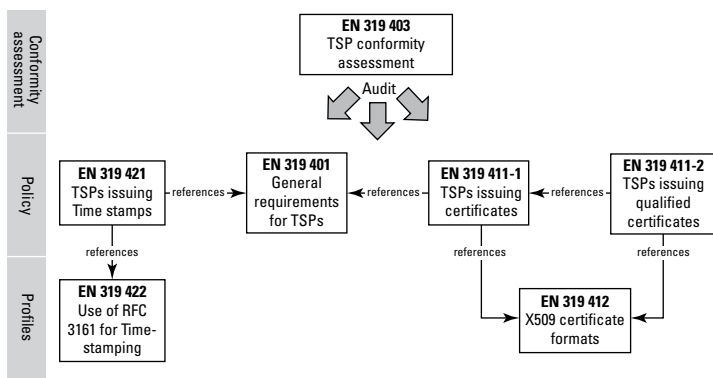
Conformity assessment

EN 319 403
TSP conformity assessment

Audit

Policy

EN 319 421
TSPs issuing Time stamps

references

EN 319 401
General requirements for TSPs

references

EN 319 411-1
TSPs issuing certificates

references

EN 319 411-2
TSPs issuing qualified certificates

references

references

references

Profiles

EN 319 422
Use of RFC 3161 for Time-stamping

EN 319 412
X509 certificate formats